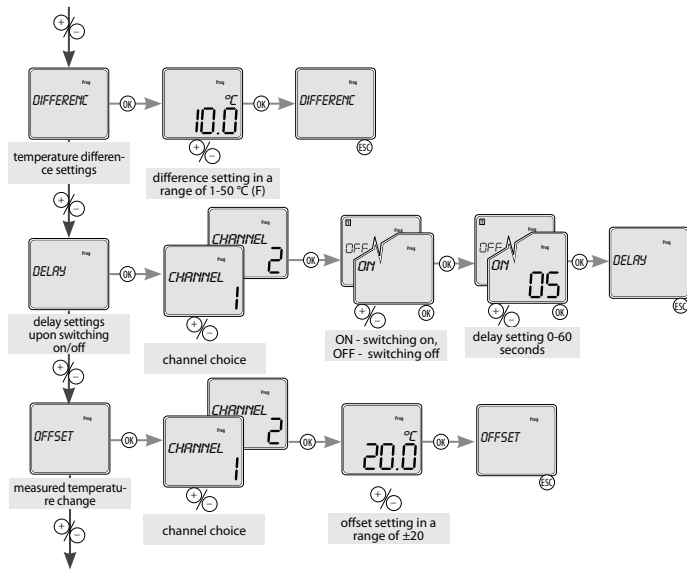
+/−

Prog
DIFFERENC

OK

Prog
°C
10.0

OK

Prog
DIFFERENC

ESC

temperature difference settings

+/−

difference setting in a range of 1-50 °C (F)

+/−

Prog
DELAY

OK

Prog
CHANNEL
2

Prog
CHANNEL
1

+/−

OK

1
OFF
ON
Prog

+/−
OK

OK

1
OFF
ON
Prog
05

+/−
OK

OK

Prog
DELAY

ESC

delay settings upon switching on/off

channel choice

ON - switching on, OFF - switching off

delay setting 0-60 seconds

+/−

Prog
OFFSET

OK

Prog
CHANNEL
2

Prog
CHANNEL
1

+/−

OK

Prog
°C
20.0

OK

Prog
OFFSET

ESC

measured temperature change

channel choice

+/−

offset setting in a range of ±20

+/−